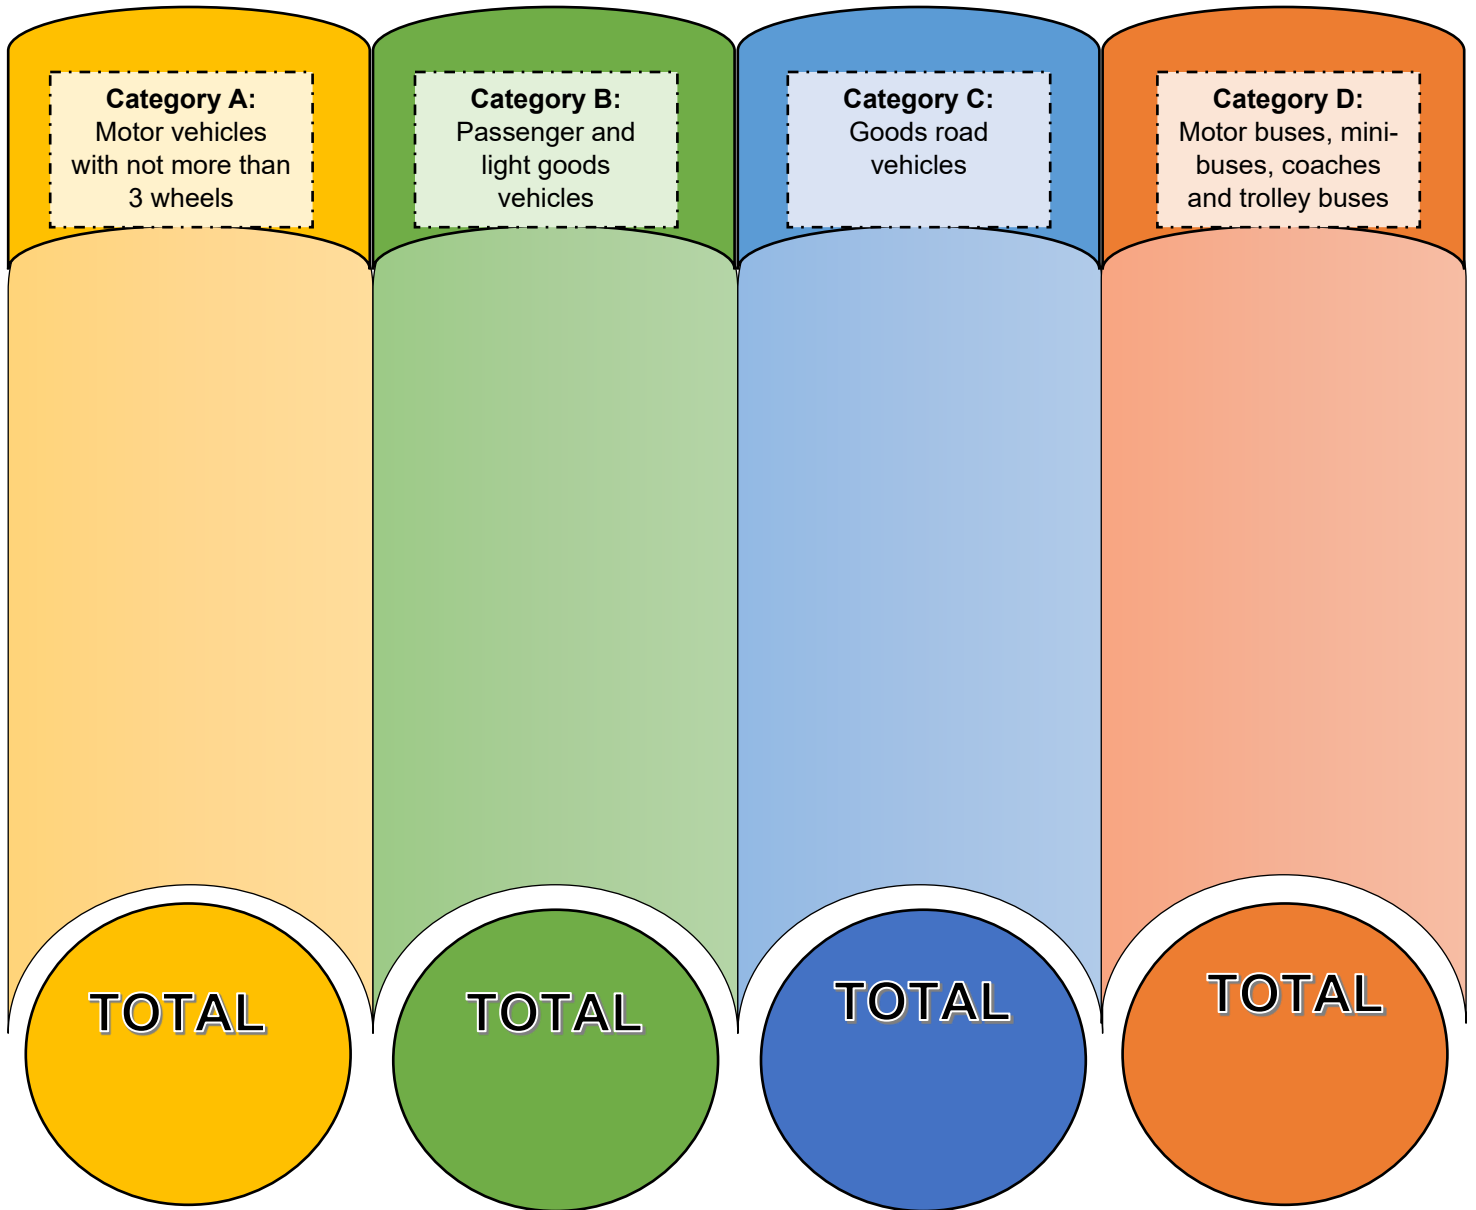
Category A:
Motor vehicles with not more than 3 wheels

Category B:
Passenger and light goods vehicles

Category C:
Goods road vehicles

Category D:
Motor buses, minibuses, coaches and trolley buses

TOTAL

TOTAL

TOTAL

TOTAL